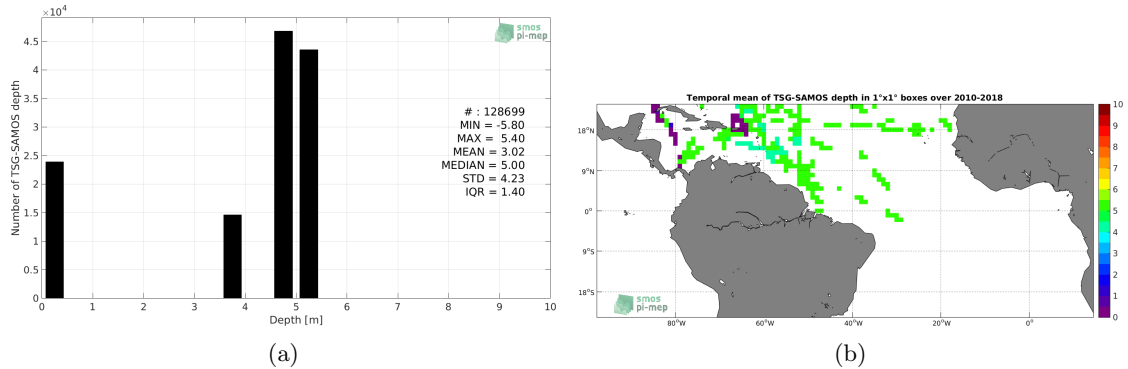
$\times 10^4$

4.5
4
3.5
3
2.5
2
1.5
1
0.5
0

Number of TSG-SAMOS depth

smos pi-mep

# : 128699
MIN = -5.80
MAX = 5.40
MEAN = 3.02
MEDIAN = 5.00
STD = 4.23
IQR = 1.40

0 1 2 3 4 5 6 7 8 9 10
Depth [m]

(a)

Temporal mean of TSG-SAMOS depth in 1°x1° boxes over 2010-2018

18°N
9°N
0°
9°S
18°S

80°W 60°W 40°W 20°W 0°

smos pi-mep

10
9
8
7
6
5
4
3
2
1
0

(b)